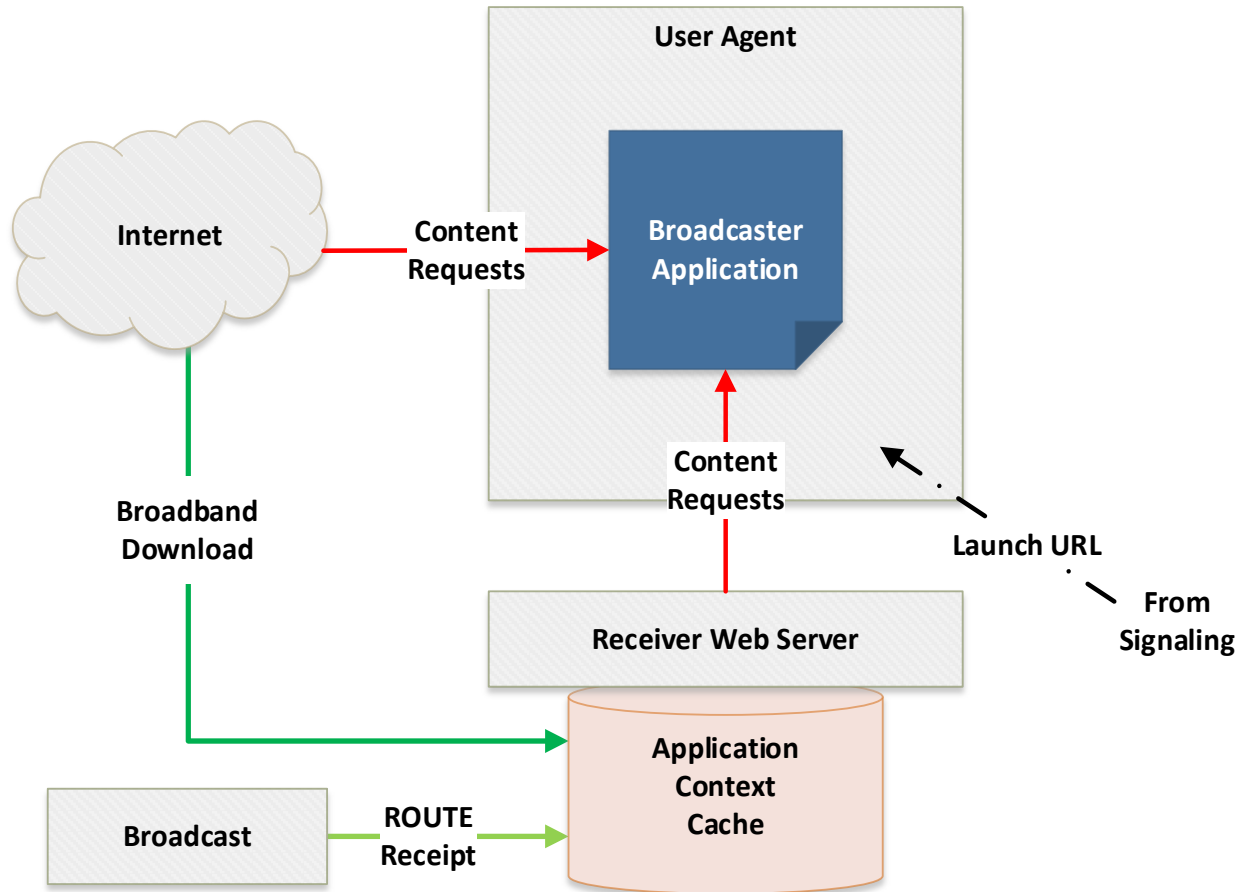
User Agent

Internet

Content Requests

Broadcaster Application

Content Requests

Broadband Download

Launch URL

From Signaling

Receiver Web Server

Application Context Cache

Broadcast

ROUTE Receipt